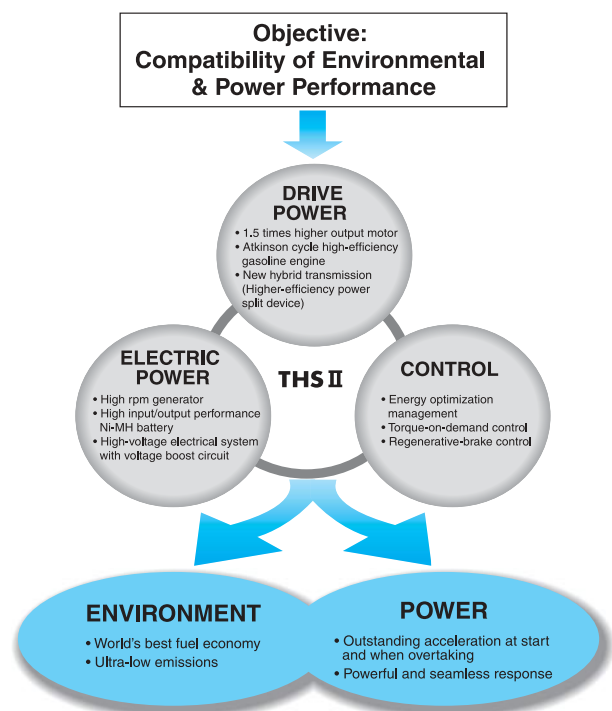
Objective:
Compatibility of Environmental & Power Performance

DRIVE POWER
• 1.5 times higher output motor
• Atkinson cycle high-efficiency gasoline engine
• New hybrid transmission (Higher-efficiency power split device)

ELECTRIC POWER
• High rpm generator
• High input/output performance Ni-MH battery
• High-voltage electrical system with voltage boost circuit

THS II

CONTROL
• Energy optimization management
• Torque-on-demand control
• Regenerative-brake control

ENVIRONMENT
• World's best fuel economy
• Ultra-low emissions

POWER
• Outstanding acceleration at start and when overtaking
• Powerful and seamless response